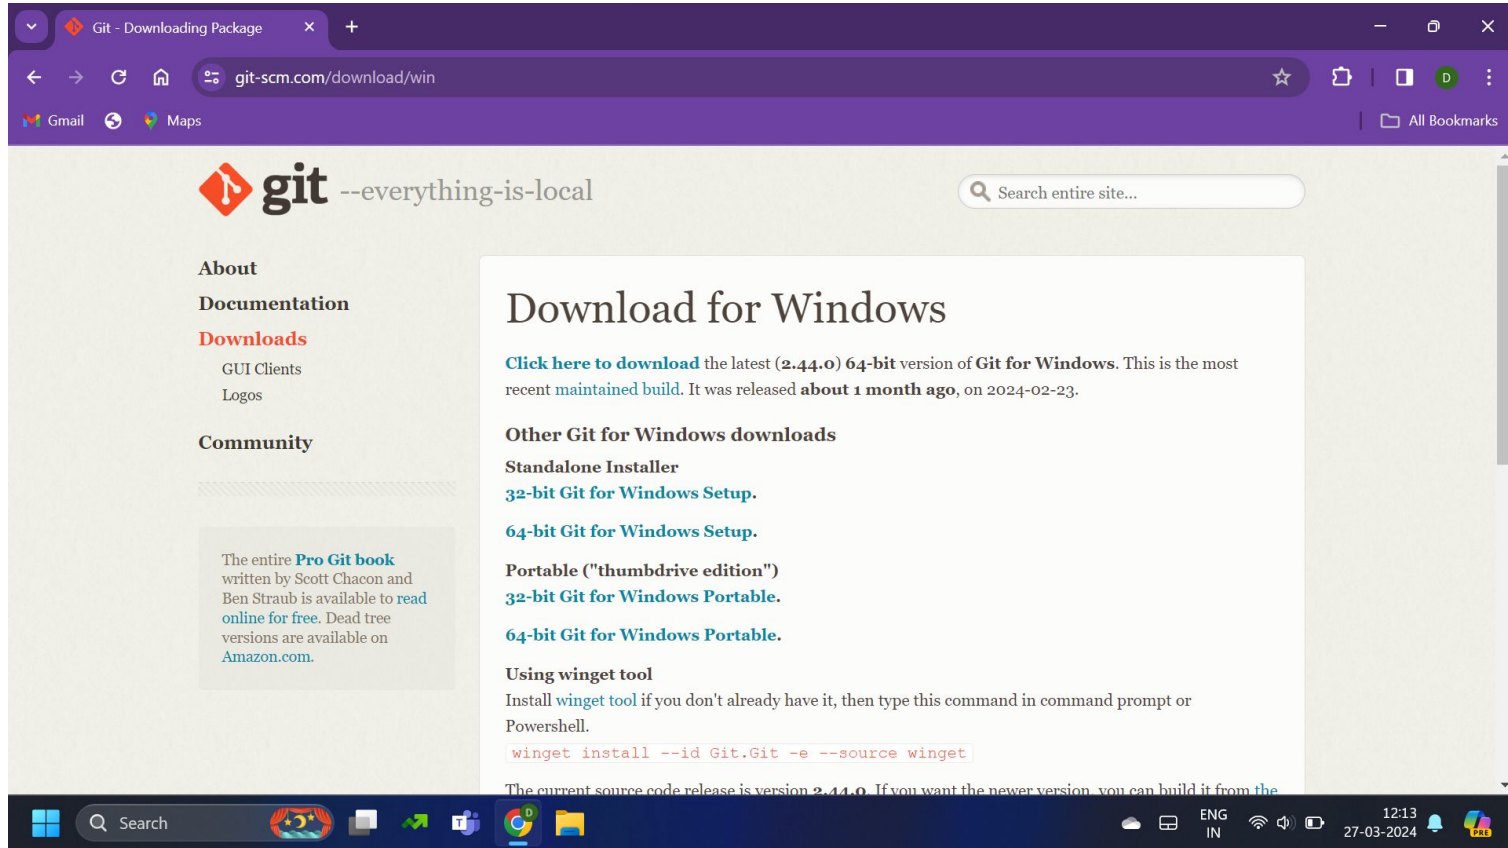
Git - Downloading Package

git-scm.com/download/win

Gmail Maps All Bookmarks

git --everything-is-local

Search entire site...

About

Documentation

Downloads

GUI Clients

Logos

Community

The entire Pro Git book written by Scott Chacon and Ben Straub is available to read online for free. Dead tree versions are available on Amazon.com.

Download for Windows

Click here to download the latest (2.44.0) 64-bit version of Git for Windows. This is the most recent maintained build. It was released about 1 month ago, on 2024-02-23.

Other Git for Windows downloads

Standalone Installer

32-bit Git for Windows Setup.

64-bit Git for Windows Setup.

Portable ("thumbdrive edition")

32-bit Git for Windows Portable.

64-bit Git for Windows Portable.

Using winget tool

Install winget tool if you don't already have it, then type this command in command prompt or Powershell.

winget install --id Git.Git -e --source winget

The current source code release is version 2.44.0. If you want the newer version, you can build it from the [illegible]

Search

ENG IN

12:13
27-03-2024